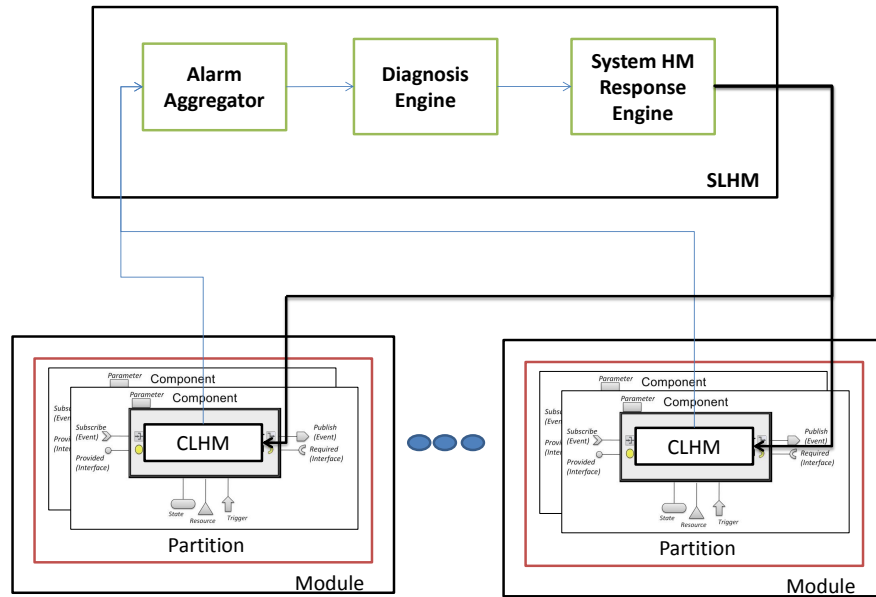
Alarm Aggregator

Diagnosis Engine

System HM Response Engine

SLHM

Parameter
Component
Parameter
Component
Subscribe (Event)
Provided (Interface)
Subscribe (Event)
Provided (Interface)
CLHM
Publish (Event)
Required (Interface)
State
Resource
Trigger
Partition
Module

Parameter
Component
Parameter
Component
Subscribe (Event)
Provided (Interface)
Subscribe (Event)
Provided (Interface)
CLHM
Publish (Event)
Required (Interface)
State
Resource
Trigger
Partition
Module